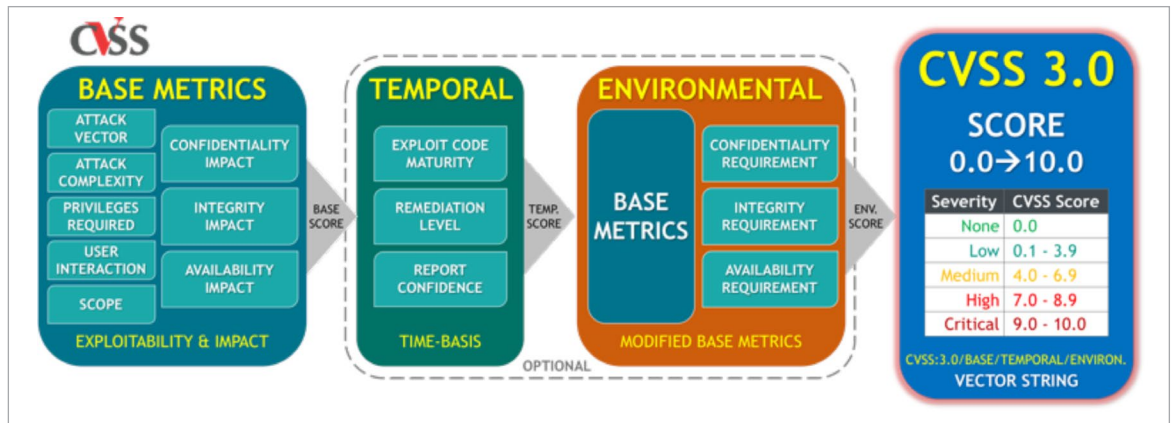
CVSS

BASE METRICS

ATTACK VECTOR

ATTACK COMPLEXITY

PRIVILEGES REQUIRED

USER INTERACTION

SCOPE

CONFIDENTIALITY IMPACT

INTEGRITY IMPACT

AVAILABILITY IMPACT

EXPLOITABILITY & IMPACT

BASE SCORE

TEMPORAL

EXPLOIT CODE MATURITY

REMEDIATION LEVEL

REPORT CONFIDENCE

TIME-BASIS

TEMP. SCORE

ENVIRONMENTAL

BASE METRICS

CONFIDENTIALITY REQUIREMENT

INTEGRITY REQUIREMENT

AVAILABILITY REQUIREMENT

MODIFIED BASE METRICS

OPTIONAL

ENV. SCORE

CVSS 3.0

SCORE

0.0→10.0

| Severity | CVSS Score |
|---|---|
| None | 0.0 |
| Low | 0.1 - 3.9 |
| Medium | 4.0 - 6.9 |
| High | 7.0 - 8.9 |
| Critical | 9.0 - 10.0 |

CVSS:3.0/BASE/TEMPORAL/ENVIRON.

VECTOR STRING